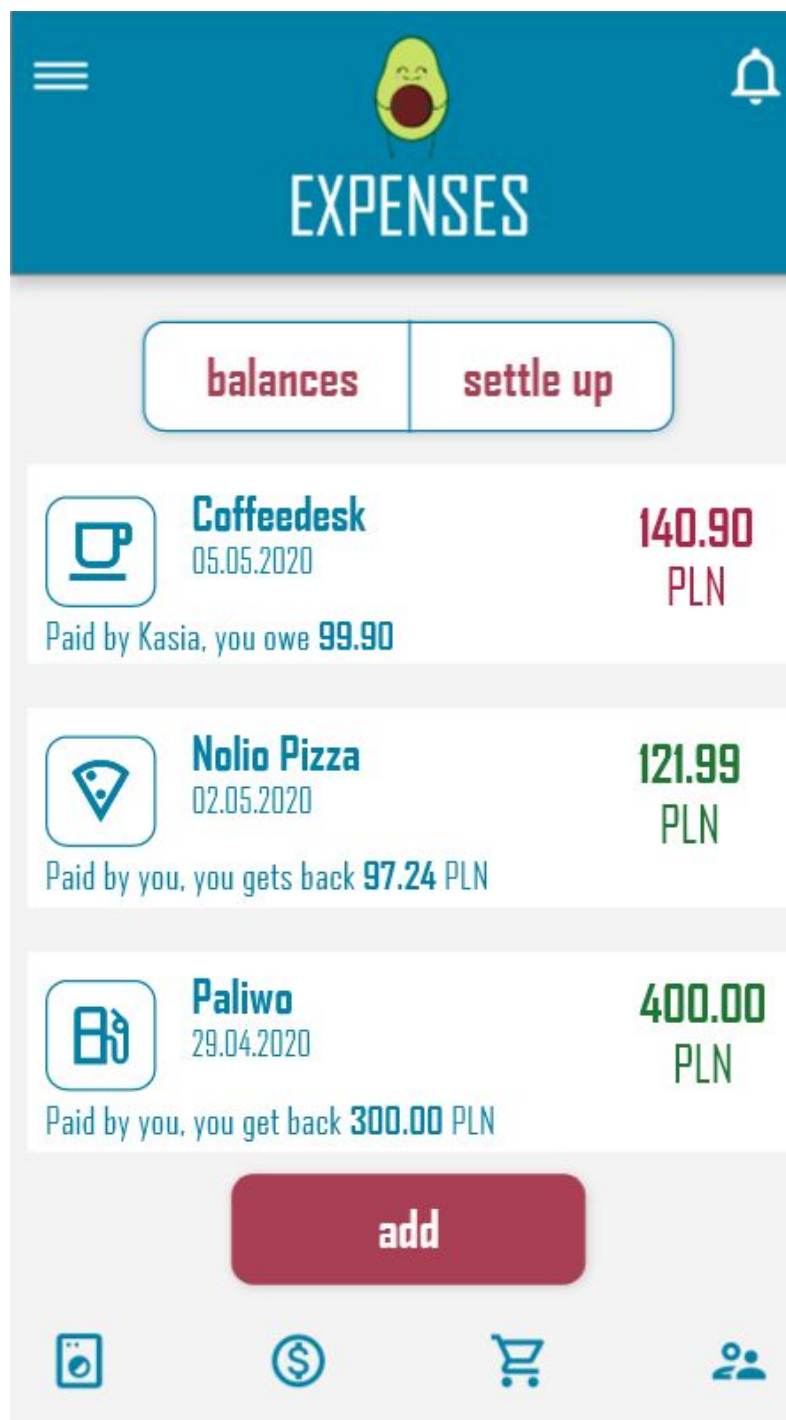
EXPENSES

balances | settle up

Coffeedesk
05.05.2020
140.90 PLN
Paid by Kasia, you owe 99.90

Nolio Pizza
02.05.2020
121.99 PLN
Paid by you, you gets back 97.24 PLN

Paliwo
29.04.2020
400.00 PLN
Paid by you, you get back 300.00 PLN

add